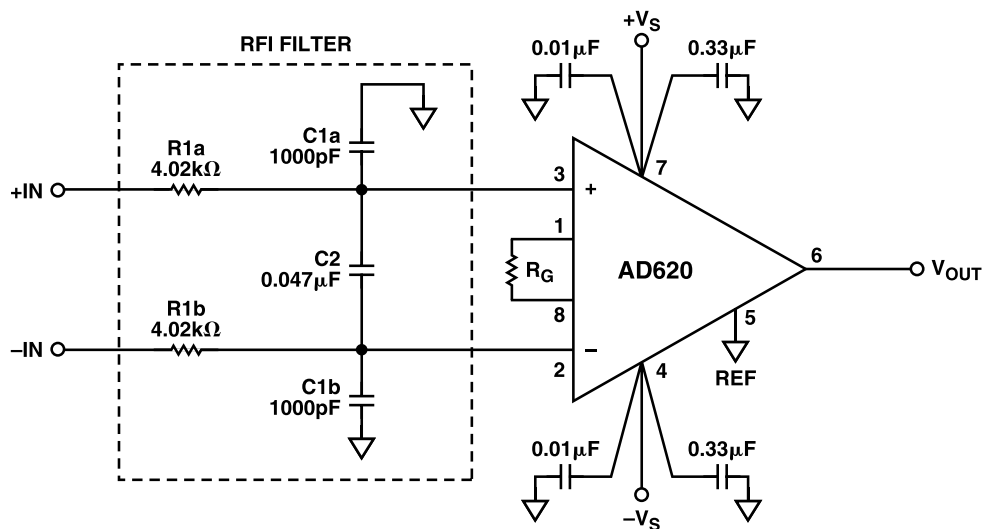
RFI FILTER

$+V_S$

$0.01\mu F$

$0.33\mu F$

C1a
1000pF

R1a
$4.02k\Omega$

+IN

3

+

7

1

C2
$0.047\mu F$

$R_G$

AD620

6

$V_{OUT}$

R1b
$4.02k\Omega$

8

5

–IN

2

–

4

REF

C1b
1000pF

$0.01\mu F$

$0.33\mu F$

$-V_S$